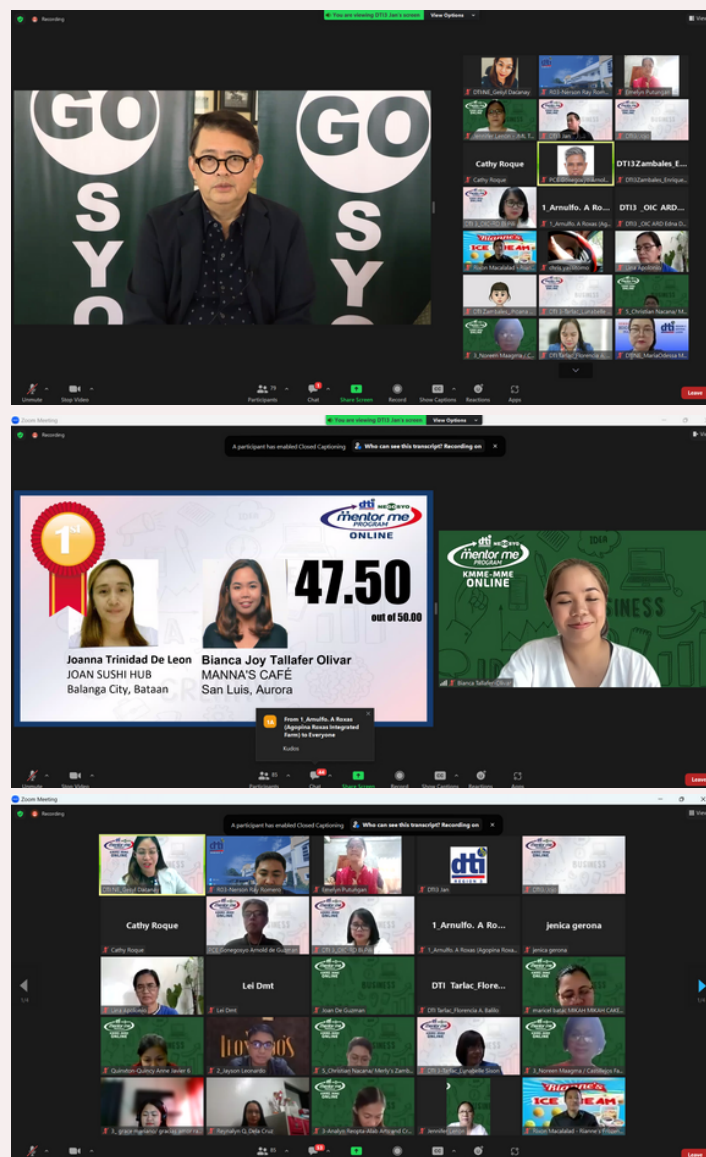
Recording

You are viewing DTI3 Jan's screen View Options

GO
SYO

GO
SYO

DTI-NE_Geiyl Dacanay
R03-Nelson Ray Rom...
Ethelyn Putungan
Jennifer Lanzie / ...
DTI3 Jan
DTI3...
Cathy Roque
Cathy Roque
PCE-Ginegroyo Arnold...
DTI3Zambales_E...
DTI3Zambales_Enrique...
1_Arnulfo. A Ro...
1_Arnulfo. A Roxas (Agop...
DTI3 _OIC ARD...
DTI3 _OIC ARD Edna D...
Rizon Macalalad
Lina Agojilmo
DTI Zambales
DTI 3-Tarlac
5_Christian Nacana
3_Noreen Maagma
DTI Tarlac_Florencia...
DTI_MariaOdessa M...

Unmute Stop Video Participants Chat Share Screen Record Show Captions Reactions Apps Leave

Zoom Meeting

Recording

You are viewing DTI3 Jan's screen View Options

A participant has enabled Closed Captioning Who can see this transcript? Recording on

1st

dti NEGOSYO mentor me PROGRAM ONLINE

47.50
out of 50.00

Joanna Trinidad De Leon
JOAN SUSHI HUB
Balanga City, Bataan

Bianca Joy Tallafer Olivar
MANNA'S CAFÉ
San Luis, Aurora

dti NEGOSYO mentor me PROGRAM KMME-MME ONLINE

Bianca Tallafer Olivar

1A From 1_Arnulfo. A Roxas (Agopina Roxas Integrated Farm) to Everyone
Kudos

Unmute Stop Video Participants 85 Chat Share Screen Record Show Captions Reactions Apps Leave

Zoom Meeting

Recording

A participant has enabled Closed Captioning Who can see this transcript? Recording on

DTI-NE_Geiyl Dacanay
R03-Nelson Ray Romero
Ethelyn Putungan
DTI3 Jan
dti
Cathy Roque
Cathy Roque
PCE-Ginegroyo Arnold de Guzman
DTI 3_OIC ARD Edna
1_Arnulfo. A Ro...
1_Arnulfo. A Roxas (Agopina Roxa...
jenica gerona
jenica gerona
Lina Agojilmo
Lei Dmt
Lei Dmt
Joan De Guzman
DTI_Tarlac_Flore...
DTI Tarlac_Florencia A. Ballo
maricel bajac MIKAH MIKAH CAKE...
Quinston-Quincy Anne Javier
2_Jayson Leonardo
5_Christian Nacana/ Merly's Zamb...
DTI 3-Tarlac_Lynabelle Sison
3_Noreen Maagma / Castillejos Fa...
5_grace mariano/ gracias amor...
Reynalyn G. Dela Cruz
3-Analyn Resota-Allas
Jennifer Lanzie
Rizon Macalalad - Rianne's Frozen...

Rianne's ICE CREAM

Unmute Stop Video Participants 85 Chat Share Screen Record Show Captions Reactions Apps Leave